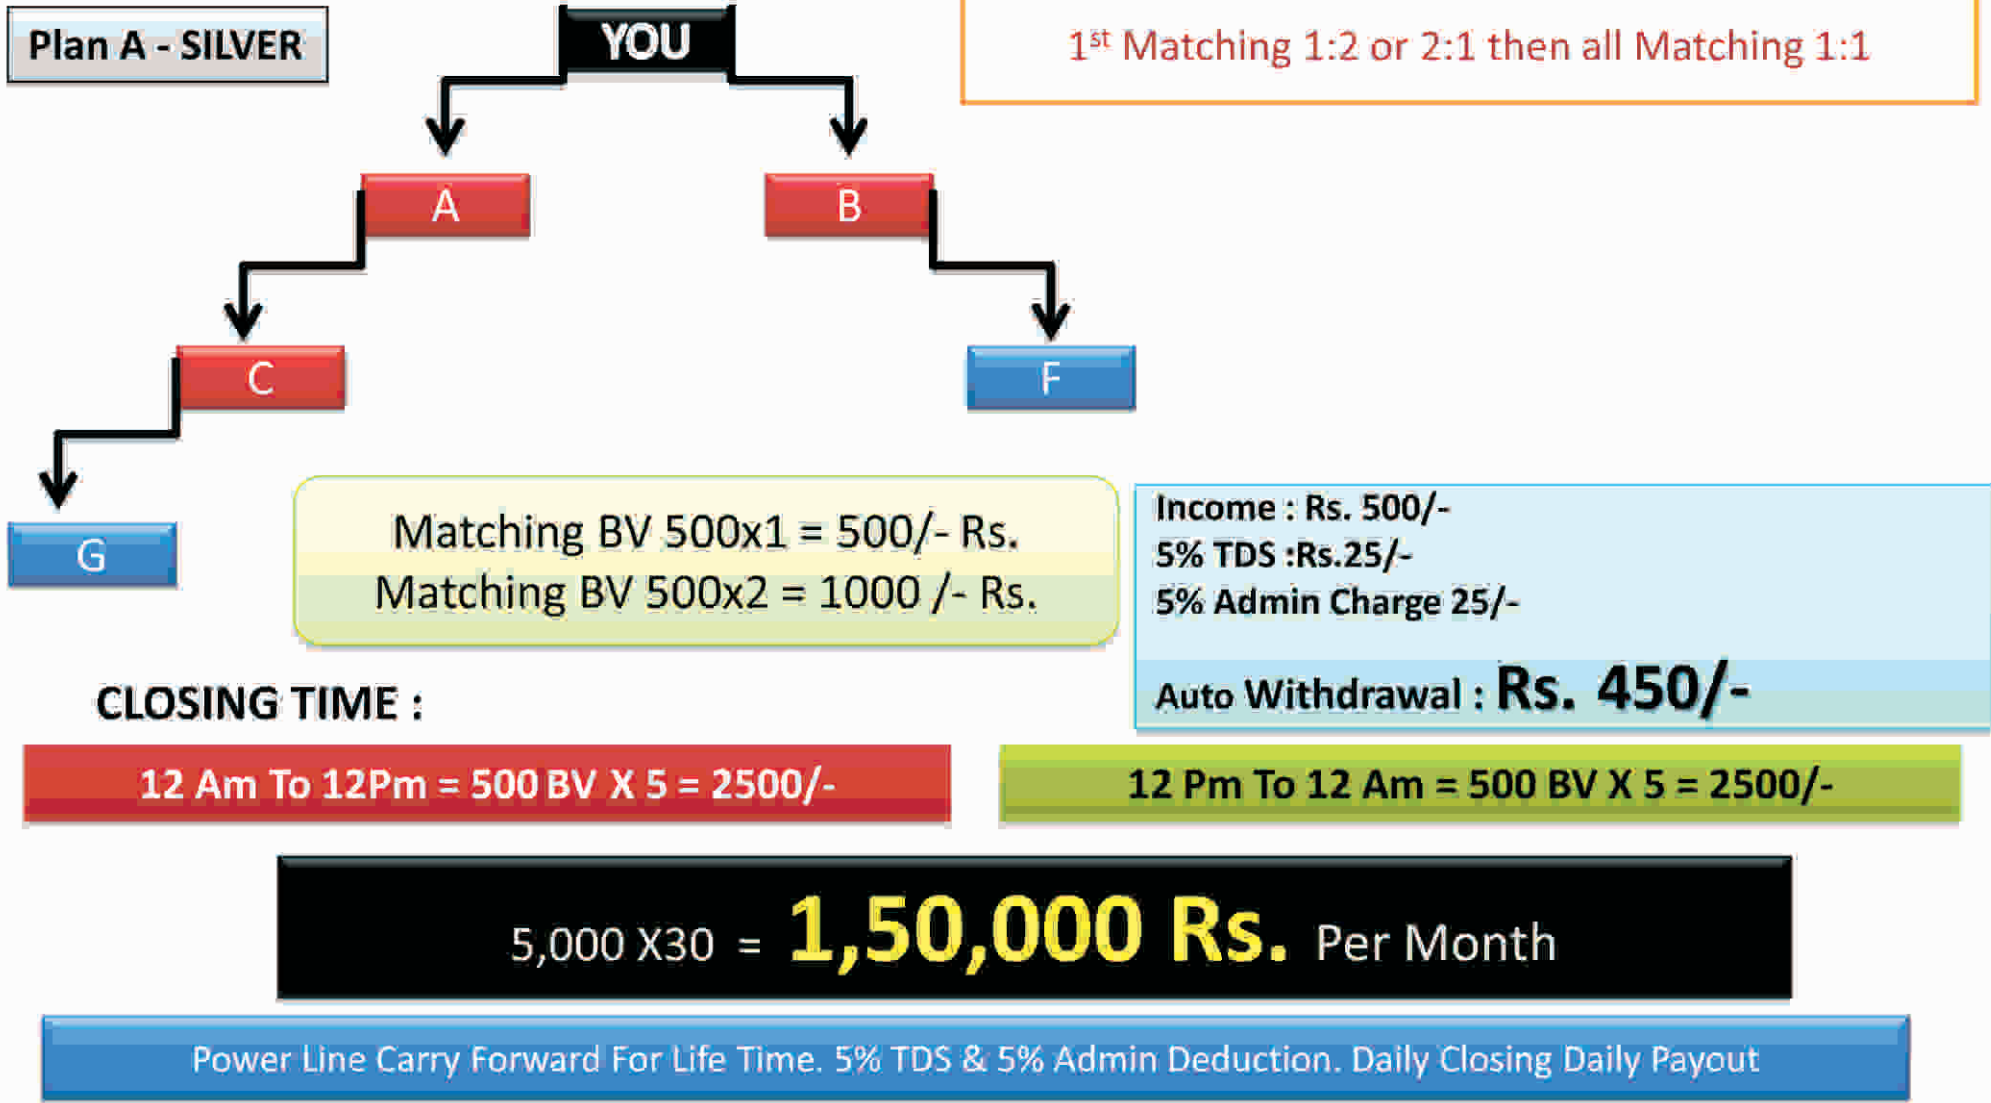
Plan A - SILVER

YOU

$1^{st}$ Matching 1:2 or 2:1 then all Matching 1:1

A

B

C

F

G

Matching BV 500x1 = 500/- Rs.
Matching BV 500x2 = 1000 /- Rs.

Income : Rs. 500/-
5% TDS :Rs.25/-
5% Admin Charge 25/-

Auto Withdrawal : Rs. 450/-

CLOSING TIME :

12 Am To 12Pm = 500 BV X 5 = 2500/-

12 Pm To 12 Am = 500 BV X 5 = 2500/-

5,000 X30 = 1,50,000 Rs. Per Month

Power Line Carry Forward For Life Time. 5% TDS & 5% Admin Deduction. Daily Closing Daily Payout